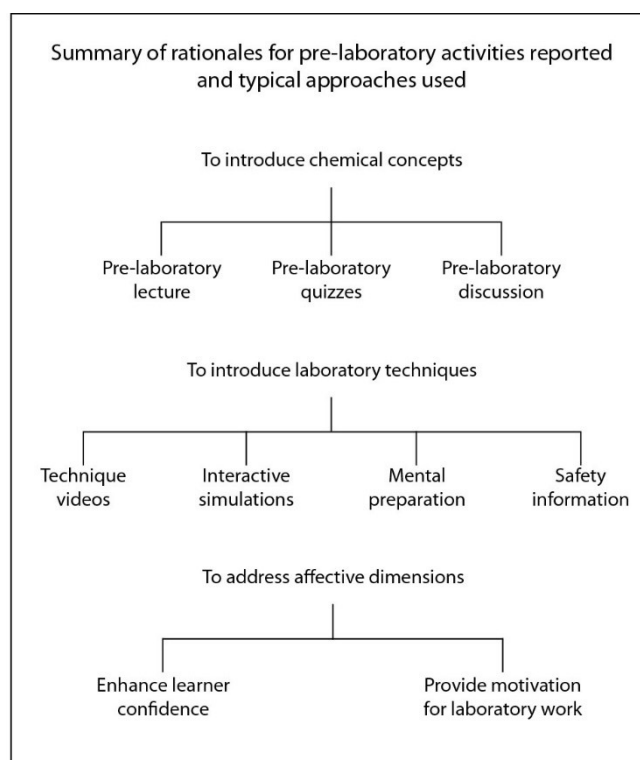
Summary of rationales for pre-laboratory activities reported and typical approaches used

To introduce chemical concepts

Pre-laboratory lecture

Pre-laboratory quizzes

Pre-laboratory discussion

To introduce laboratory techniques

Technique videos

Interactive simulations

Mental preparation

Safety information

To address affective dimensions

Enhance learner confidence

Provide motivation for laboratory work